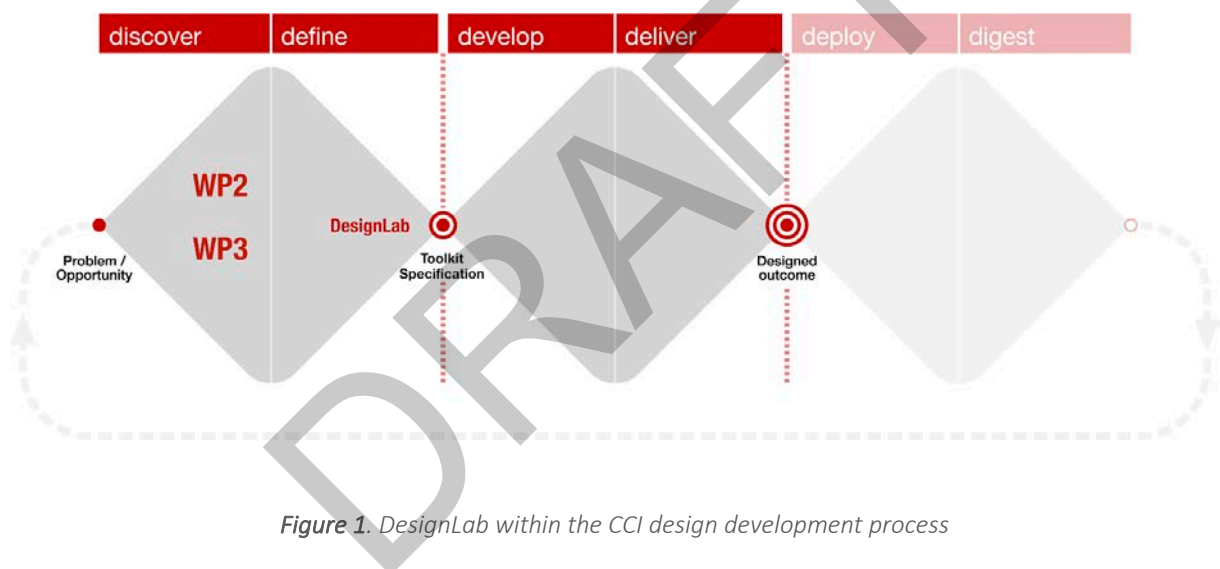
discover define develop deliver deploy digest

WP2

WP3

Problem / Opportunity

DesignLab

Toolkit Specification

Designed outcome

DRAFT

*Figure 1*. DesignLab within the CCI design development process